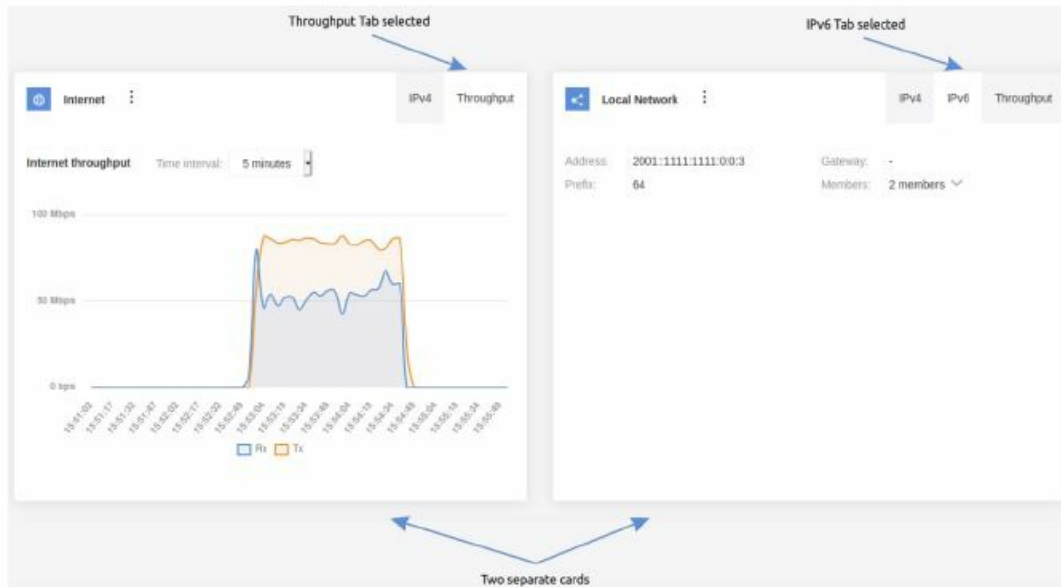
Throughput Tab selected

IPv6 Tab selected

Internet

IPv4 Throughput

Internet throughput Time interval: 5 minutes

100 Mbps

50 Mbps

0 bps

15:51:02 15:51:17 15:51:32 15:51:47 15:52:02 15:52:17 15:52:32 15:52:49 15:53:04 15:53:19 15:53:34 15:53:49 15:54:04 15:54:19 15:54:34 15:54:49 15:55:04 15:55:19 15:55:34 15:55:49

Rx Tx

Local Network

IPv4 IPv6 Throughput

Address: 2001:1111:1111:0:0:3
Prefix: 64

Gateway: -
Members: 2 members

Two separate cards